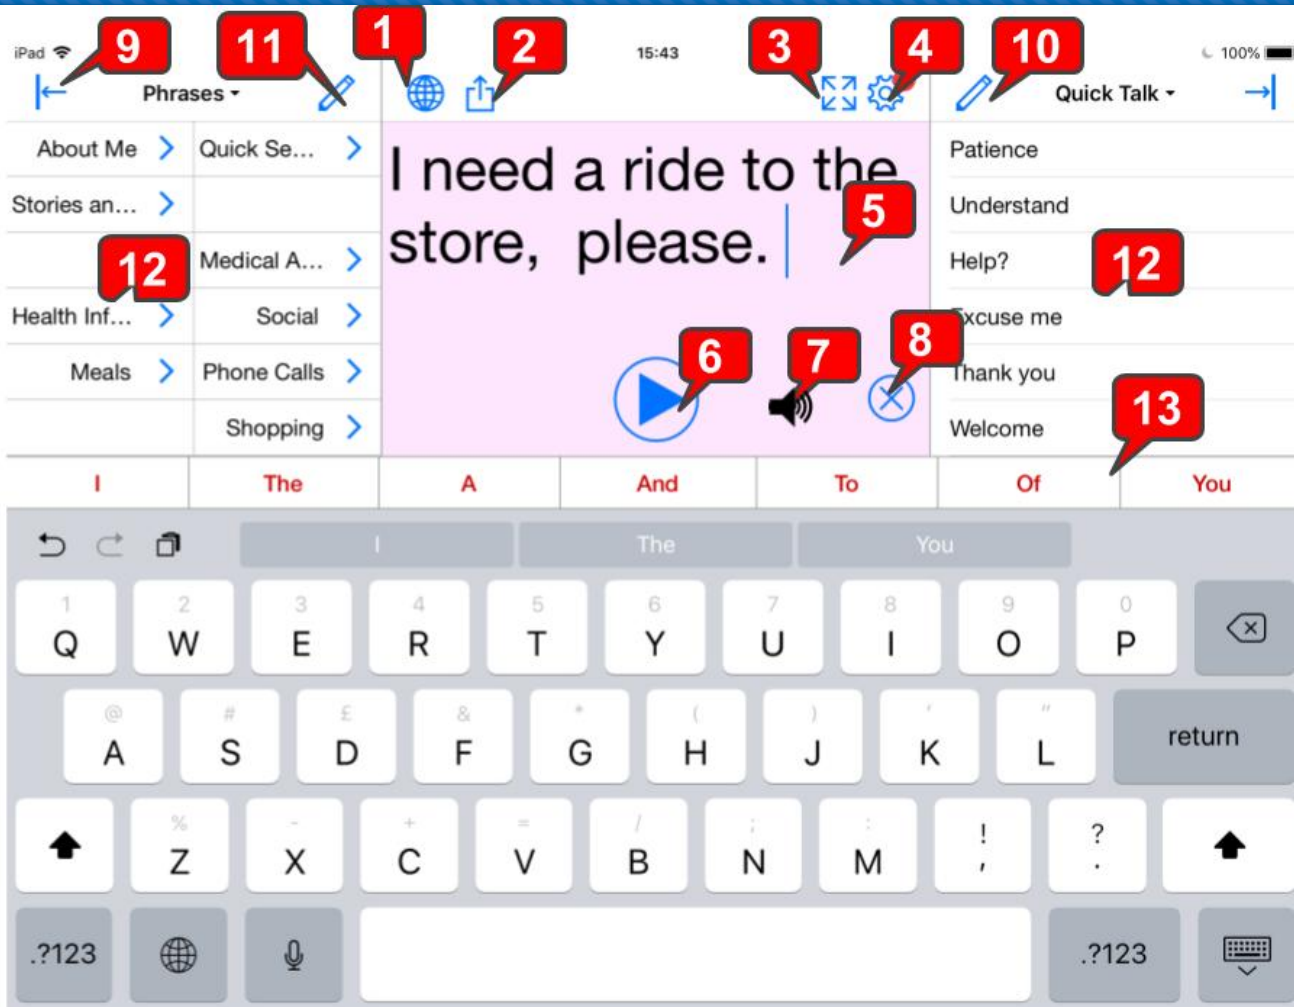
iPad 9 11 Phrases 1 2 15:43 3 4 10 Quick Talk 100%

About Me
Quick Se...
Stories an...
12
Medical A...
Health Inf...
Social
Meals
Phone Calls
Shopping

I need a ride to the store, please.

5
6
7
8

Patience
Understand
Help?
12
Excuse me
Thank you
Welcome
13

I The A And To Of You

I The You

1 Q 2 W 3 E 4 R 5 T 6 Y 7 U 8 I 9 O 0 P

@ A # S £ D & F * G ( H ) J ' K " L return

% Z - X + C = V / B ; N : M ! , ? .

.?123 .?123